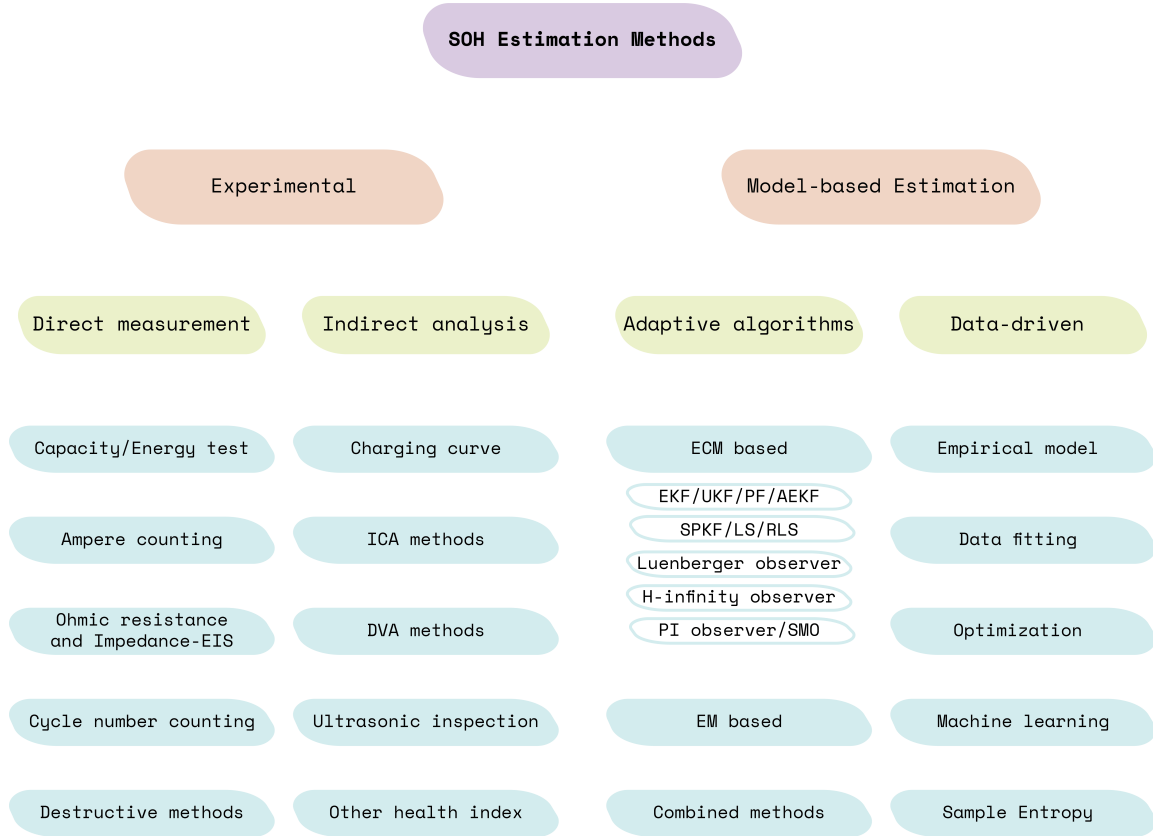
SOH Estimation Methods

Experimental

Model-based Estimation

Direct measurement

Indirect analysis

Adaptive algorithms

Data-driven

Capacity/Energy test

Ampere counting

Ohmic resistance and Impedance-EIS

Cycle number counting

Destructive methods

Charging curve

ICA methods

DVA methods

Ultrasonic inspection

Other health index

ECM based

EKF/UKF/PF/AEKF

SPKF/LS/RLS

Luenberger observer

H-infinity observer

PI observer/SMO

EM based

Combined methods

Empirical model

Data fitting

Optimization

Machine learning

Sample Entropy